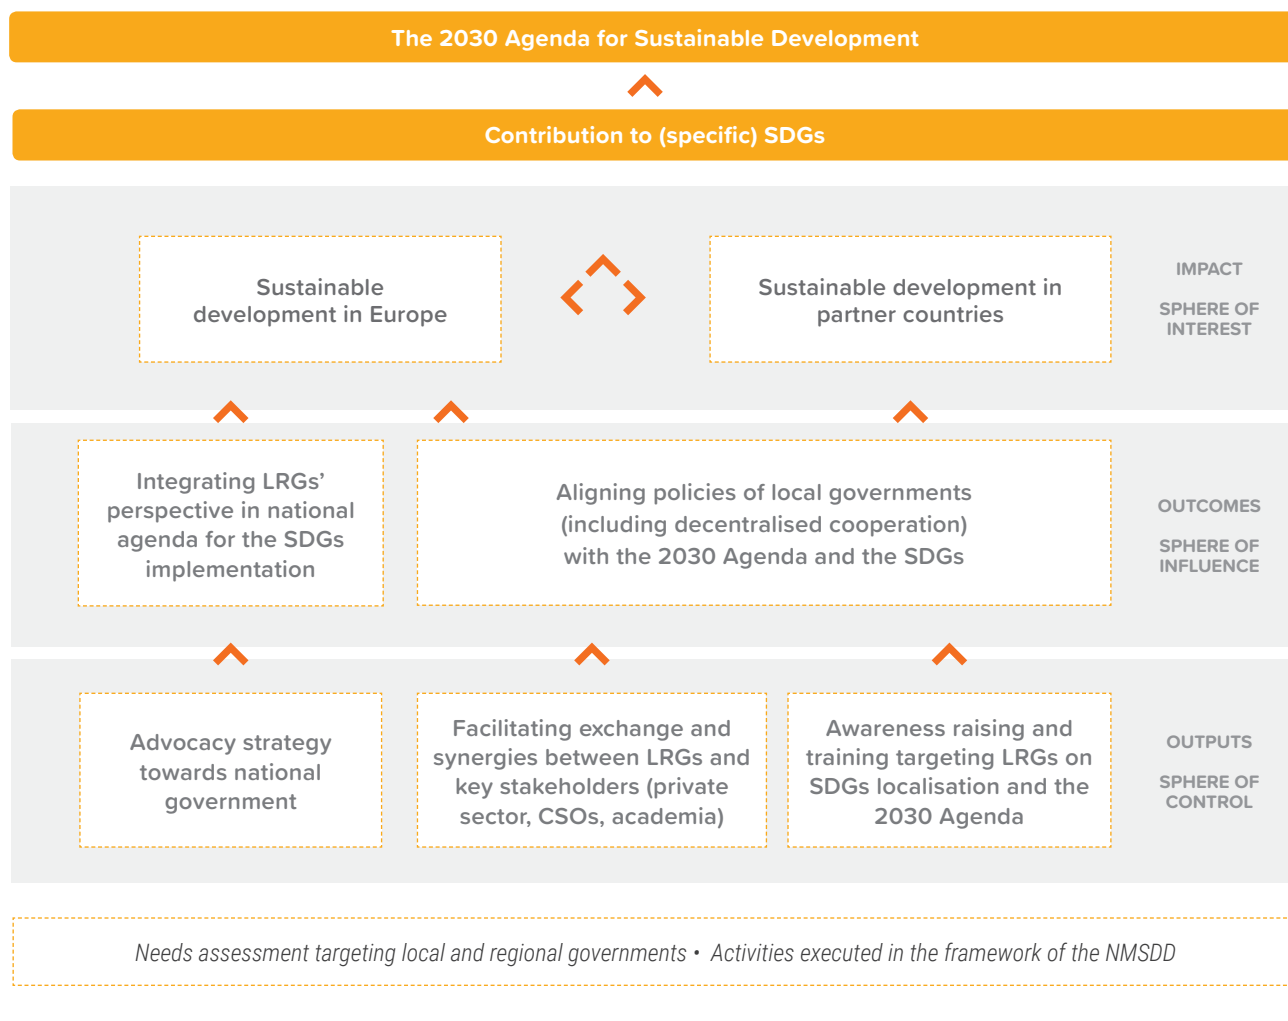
The 2030 Agenda for Sustainable Development

Contribution to (specific) SDGs

Sustainable development in Europe

Sustainable development in partner countries

IMPACT

SPHERE OF INTEREST

Integrating LRGs' perspective in national agenda for the SDGs implementation

Aligning policies of local governments (including decentralised cooperation) with the 2030 Agenda and the SDGs

OUTCOMES

SPHERE OF INFLUENCE

Advocacy strategy towards national government

Facilitating exchange and synergies between LRGs and key stakeholders (private sector, CSOs, academia)

Awareness raising and training targeting LRGs on SDGs localisation and the 2030 Agenda

OUTPUTS

SPHERE OF CONTROL

Needs assessment targeting local and regional governments • Activities executed in the framework of the NMSDD